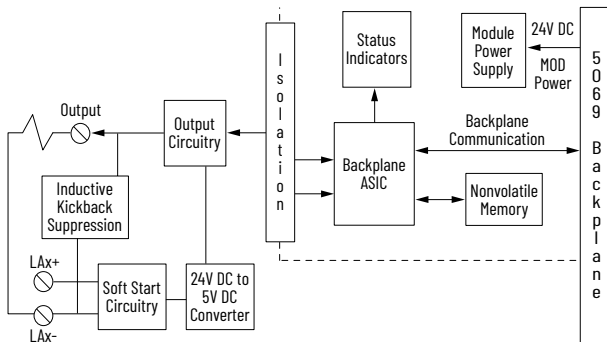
Status Indicators

Module Power Supply

24V DC

MOD Power

5069 Backplane

Output

Output Circuitry

Isolation

Backplane Communication

Backplane ASIC

Nonvolatile Memory

Inductive Kickback Suppression

LAx+

Soft Start Circuitry

24V DC to 5V DC Converter

LAx-